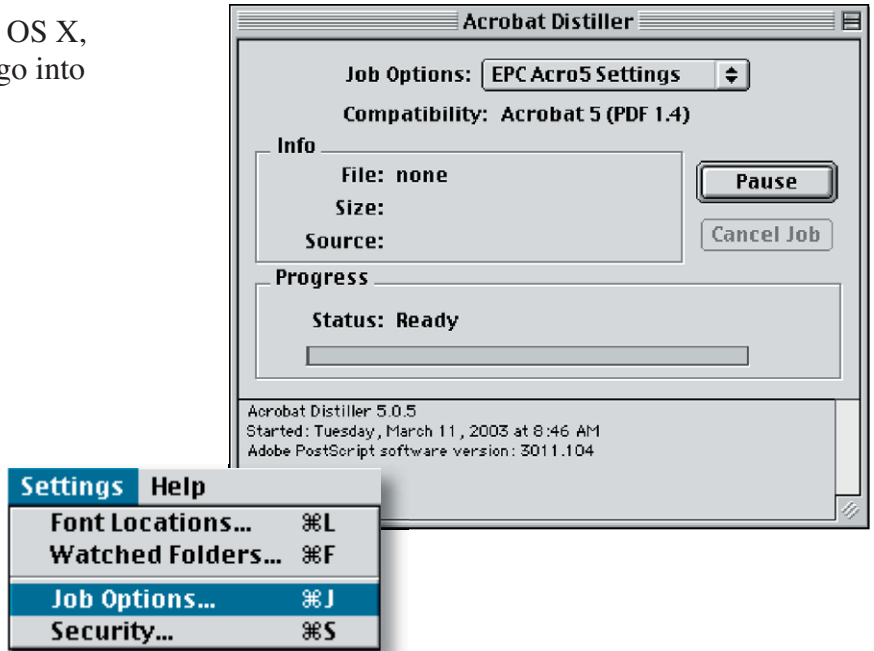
OS X,
go into

Acrobat Distiller

Job Options: EPC Acro5 Settings

Compatibility: Acrobat 5 (PDF 1.4)

Info

File: none

Size:

Source:

Pause

Cancel Job

Progress

Status: Ready

Acrobat Distiller 5.0.5
Started: Tuesday, March 11, 2003 at 8:46 AM
Adobe PostScript software version: 3011.104

Settings Help

Font Locations... ⌘L

Watched Folders... ⌘F

Job Options... ⌘J

Security... ⌘S